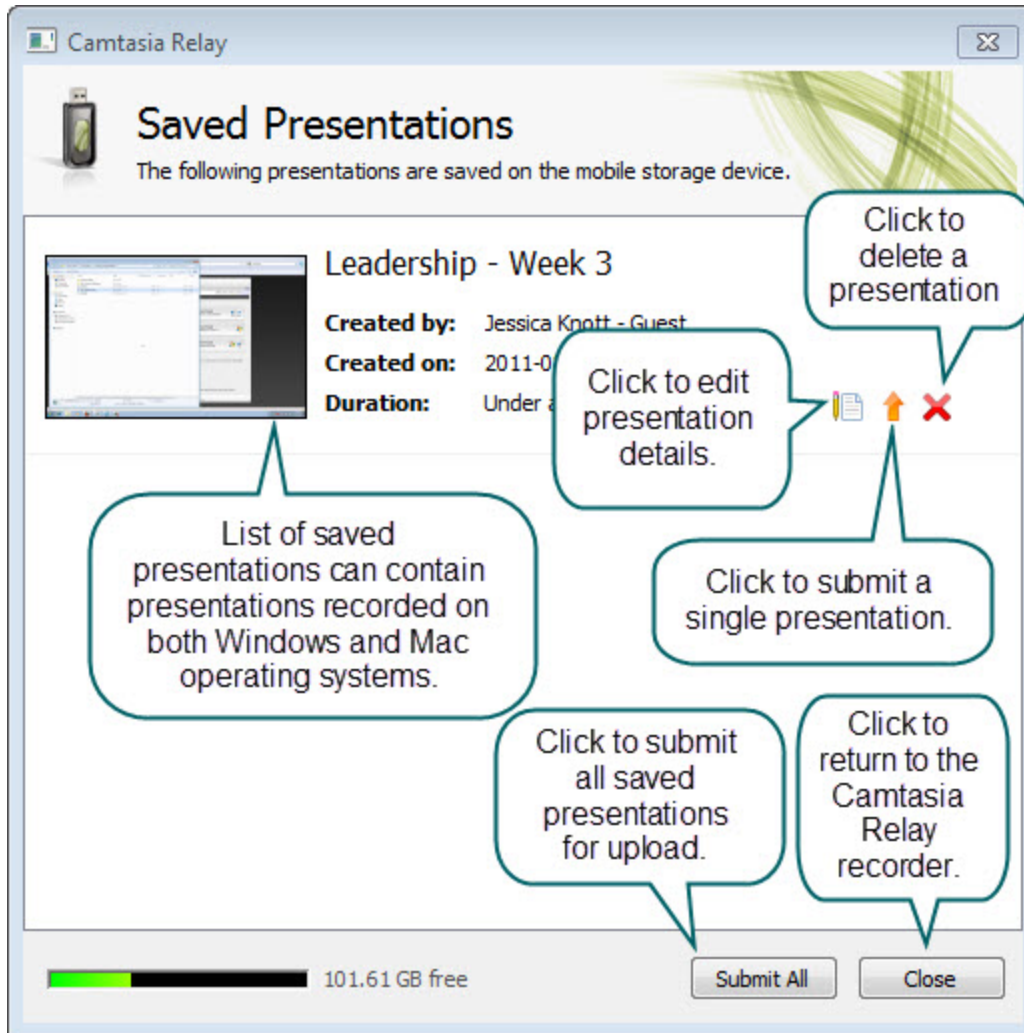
Camtasia Relay

Saved Presentations

The following presentations are saved on the mobile storage device.

Click to delete a presentation

Leadership - Week 3

Created by: Jessica Knott - Guest

Created on: 2011-0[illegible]

Duration: Under a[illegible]

Click to edit presentation details.

List of saved presentations can contain presentations recorded on both Windows and Mac operating systems.

Click to submit a single presentation.

Click to submit all saved presentations for upload.

Click to return to the Camtasia Relay recorder.

101.61 GB free

Submit All

Close